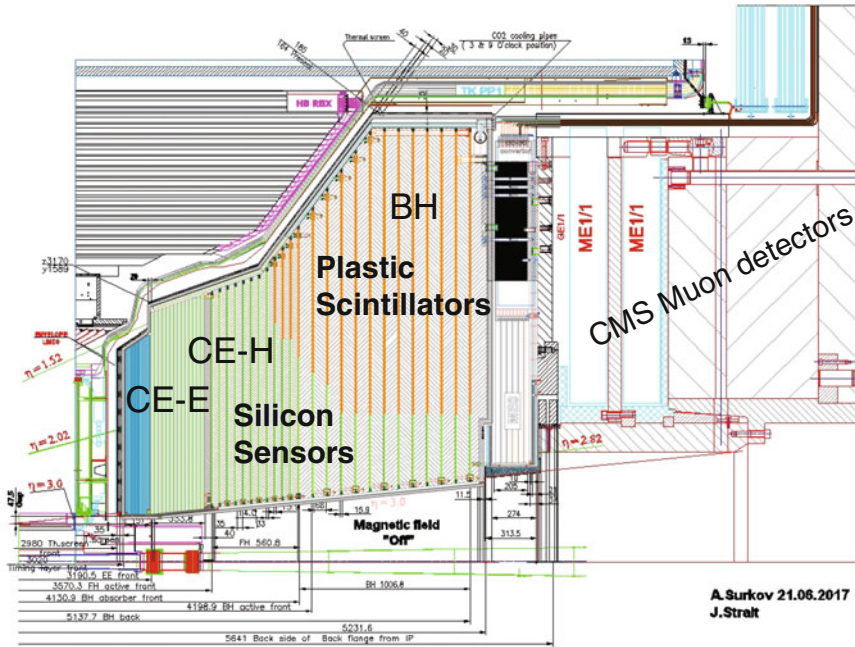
CO2 cooling pipes
(3 & 9 O'clock position)
Thermal screen
13
HB RBX
TK PP1
BH
Plastic Scintillators
GE1/1
ME1/1
ME1/1
CMS Muon detectors
z3170
y1589
CE-H
CE-E
Silicon Sensors
$\eta = 1.52$
$\eta = 2.02$
$\eta = 2.82$
$\eta = 3.0$
$\eta = 3.0$
17.5
11.5
274
313.5
15.9
35
40
33
Magnetic field "Off"
2980 Th.screen front
3000 Timing layer front
3190.5 EE front
3570.3 FH active front
FH 560.8
4130.9 BH absorber front
BH 1006.8
4198.9 BH active front
5137.7 BH back
5231.6
5641 Back side of Back flange from IP
A.Surkov 21.06.2017
J.Strait